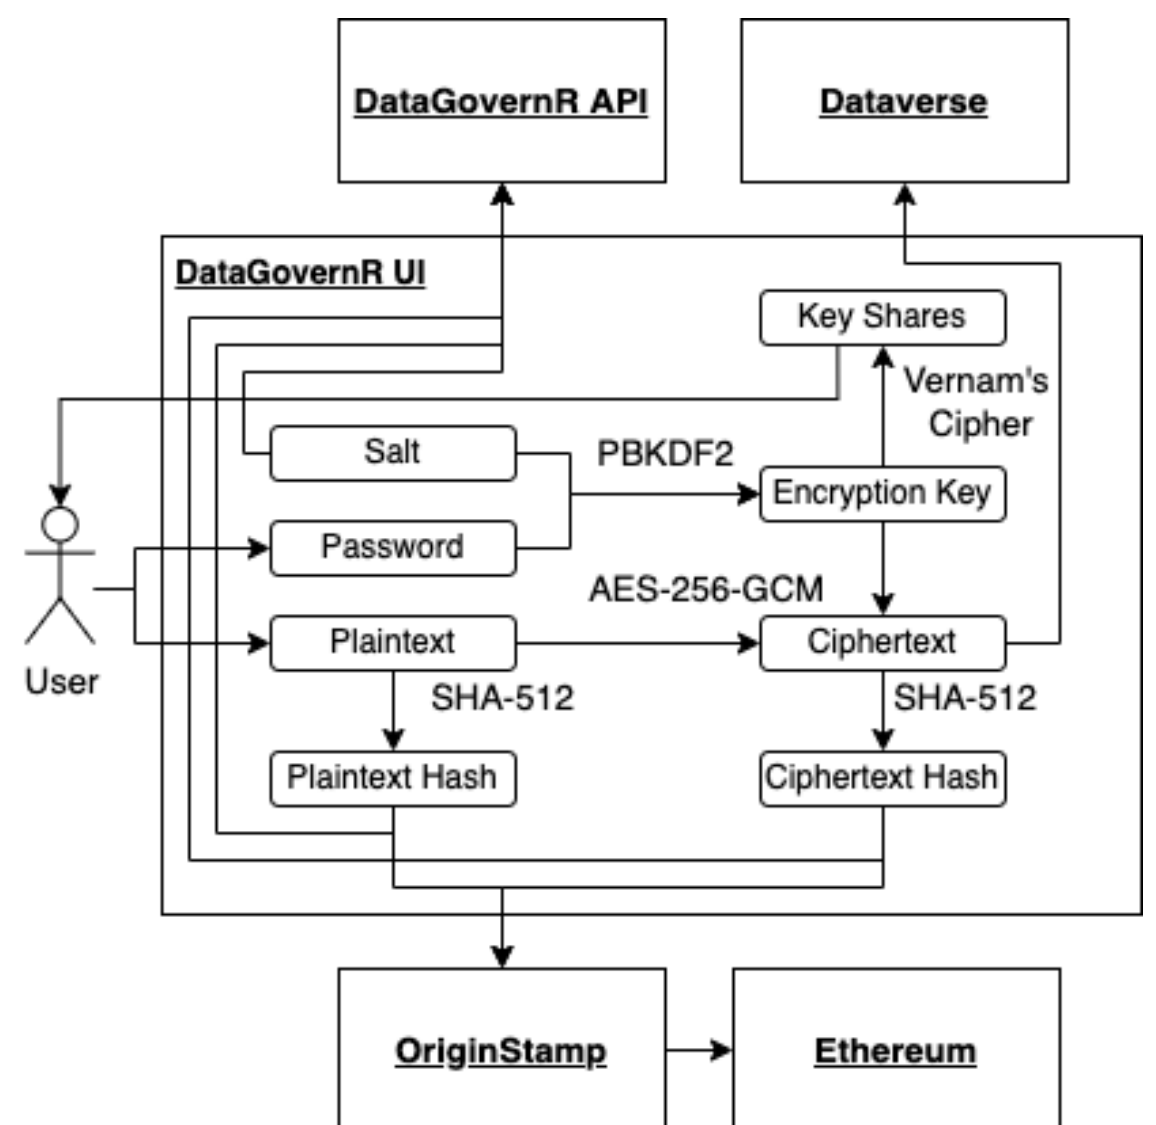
DataGovernR API

Dataverse

DataGovernR UI

Key Shares

Vernam's Cipher

Salt

PBKDF2

Encryption Key

Password

User

AES-256-GCM

Plaintext

Ciphertext

SHA-512

SHA-512

Plaintext Hash

Ciphertext Hash

OriginStamp

Ethereum